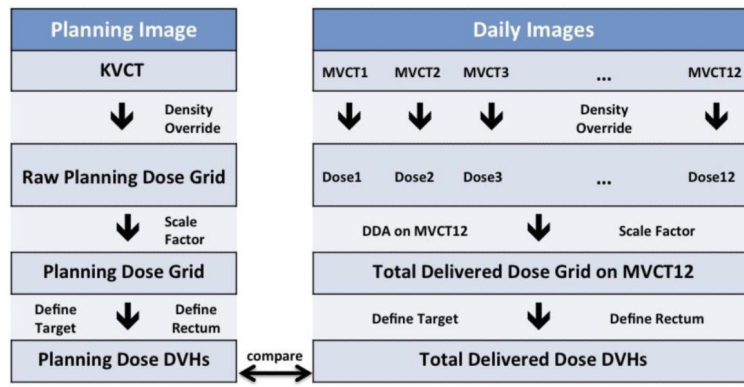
Planning Image

KVCT

Density Override

Raw Planning Dose Grid

Scale Factor

Planning Dose Grid

Define Target

Define Rectum

Planning Dose DVHs

compare

Daily Images

MVCT1 MVCT2 MVCT3 ... MVCT12

Density Override

Dose1 Dose2 Dose3 ... Dose12

DDA on MVCT12

Scale Factor

Total Delivered Dose Grid on MVCT12

Define Target

Define Rectum

Total Delivered Dose DVHs